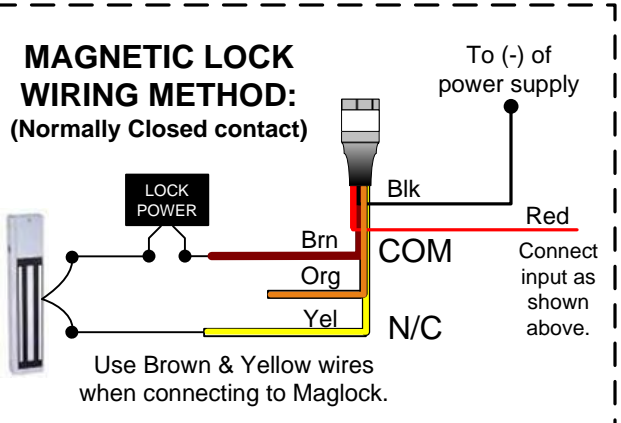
MAGNETIC LOCK WIRING METHOD:
(Normally Closed contact)

To (-) of power supply

LOCK POWER

Blk

Red

Brn

COM

Connect input as shown above.

Org

Yel

N/C

Use Brown & Yellow wires when connecting to Maglock.